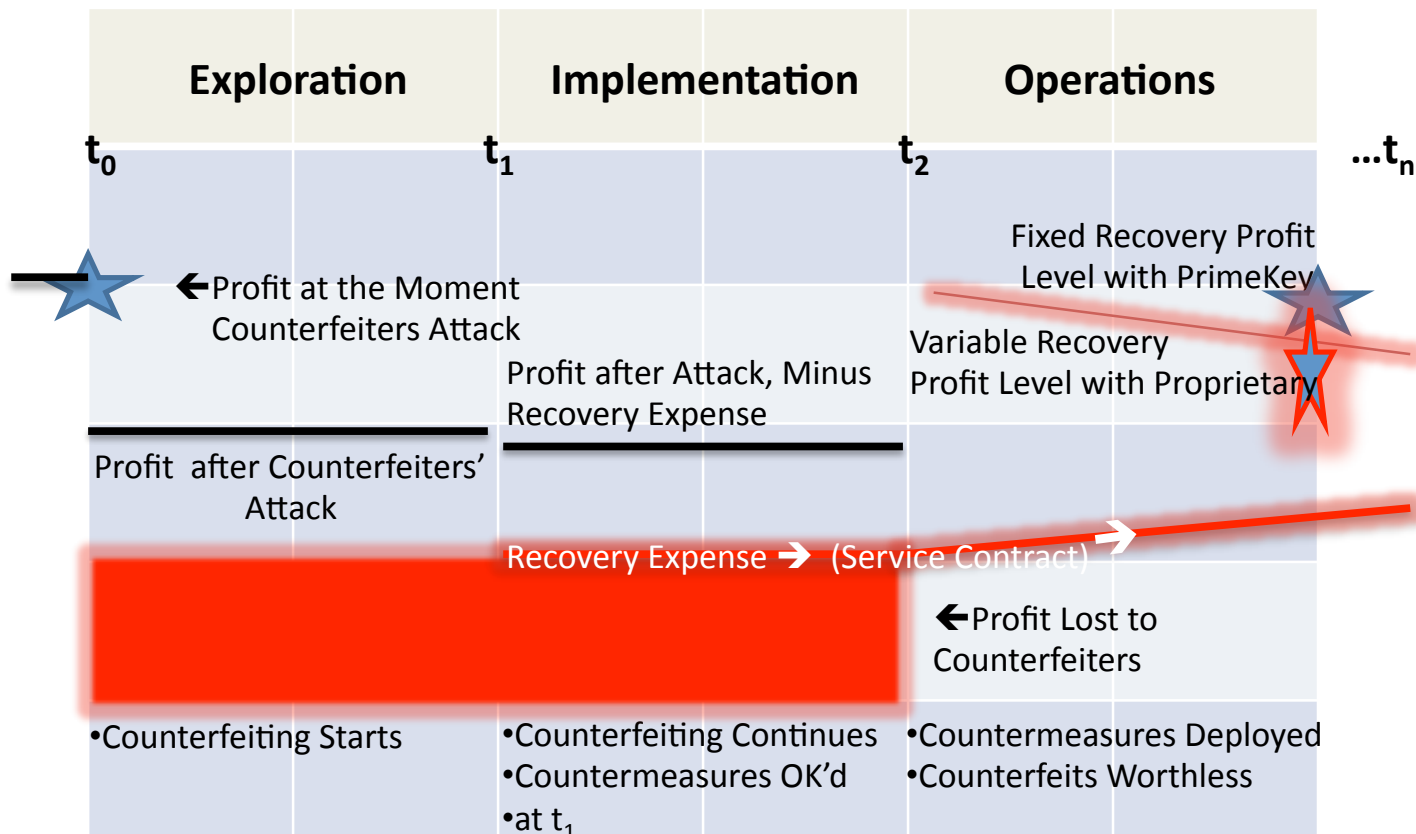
Exploration

Implementation

Operations

$t_0$

$t_1$

$t_2$

$\ldots t_n$

Fixed Recovery Profit Level with PrimeKey

←Profit at the Moment Counterfeiters Attack

Variable Recovery Profit Level with Proprietary

Profit after Attack, Minus Recovery Expense

Profit after Counterfeiters' Attack

Recovery Expense → (Service Contract)

←Profit Lost to Counterfeiters

•Counterfeiting Starts

•Counterfeiting Continues
•Countermeasures OK'd
•at $t_1$

•Countermeasures Deployed
•Counterfeits Worthless